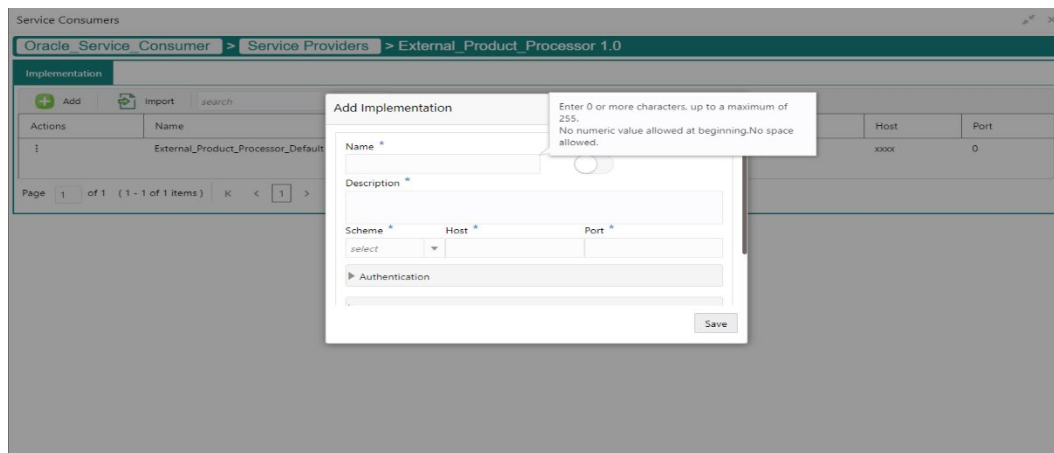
Service Consumers

Oracle_Service_Consumer > Service Providers > External_Product_Processor 1.0

Implementation

Add | Import | search

| Actions | Name | Host | Port |
|---|---|---|---|
| ⋮ | External_Product_Processor_Default | xxxx | 0 |

Page 1 of 1 (1 - 1 of 1 items) K < 1 >

Add Implementation

Enter 0 or more characters, up to a maximum of 255.
No numeric value allowed at beginning.No space allowed.

Name *

Description *

Scheme * Host * Port *

select

▶ Authentication

Save